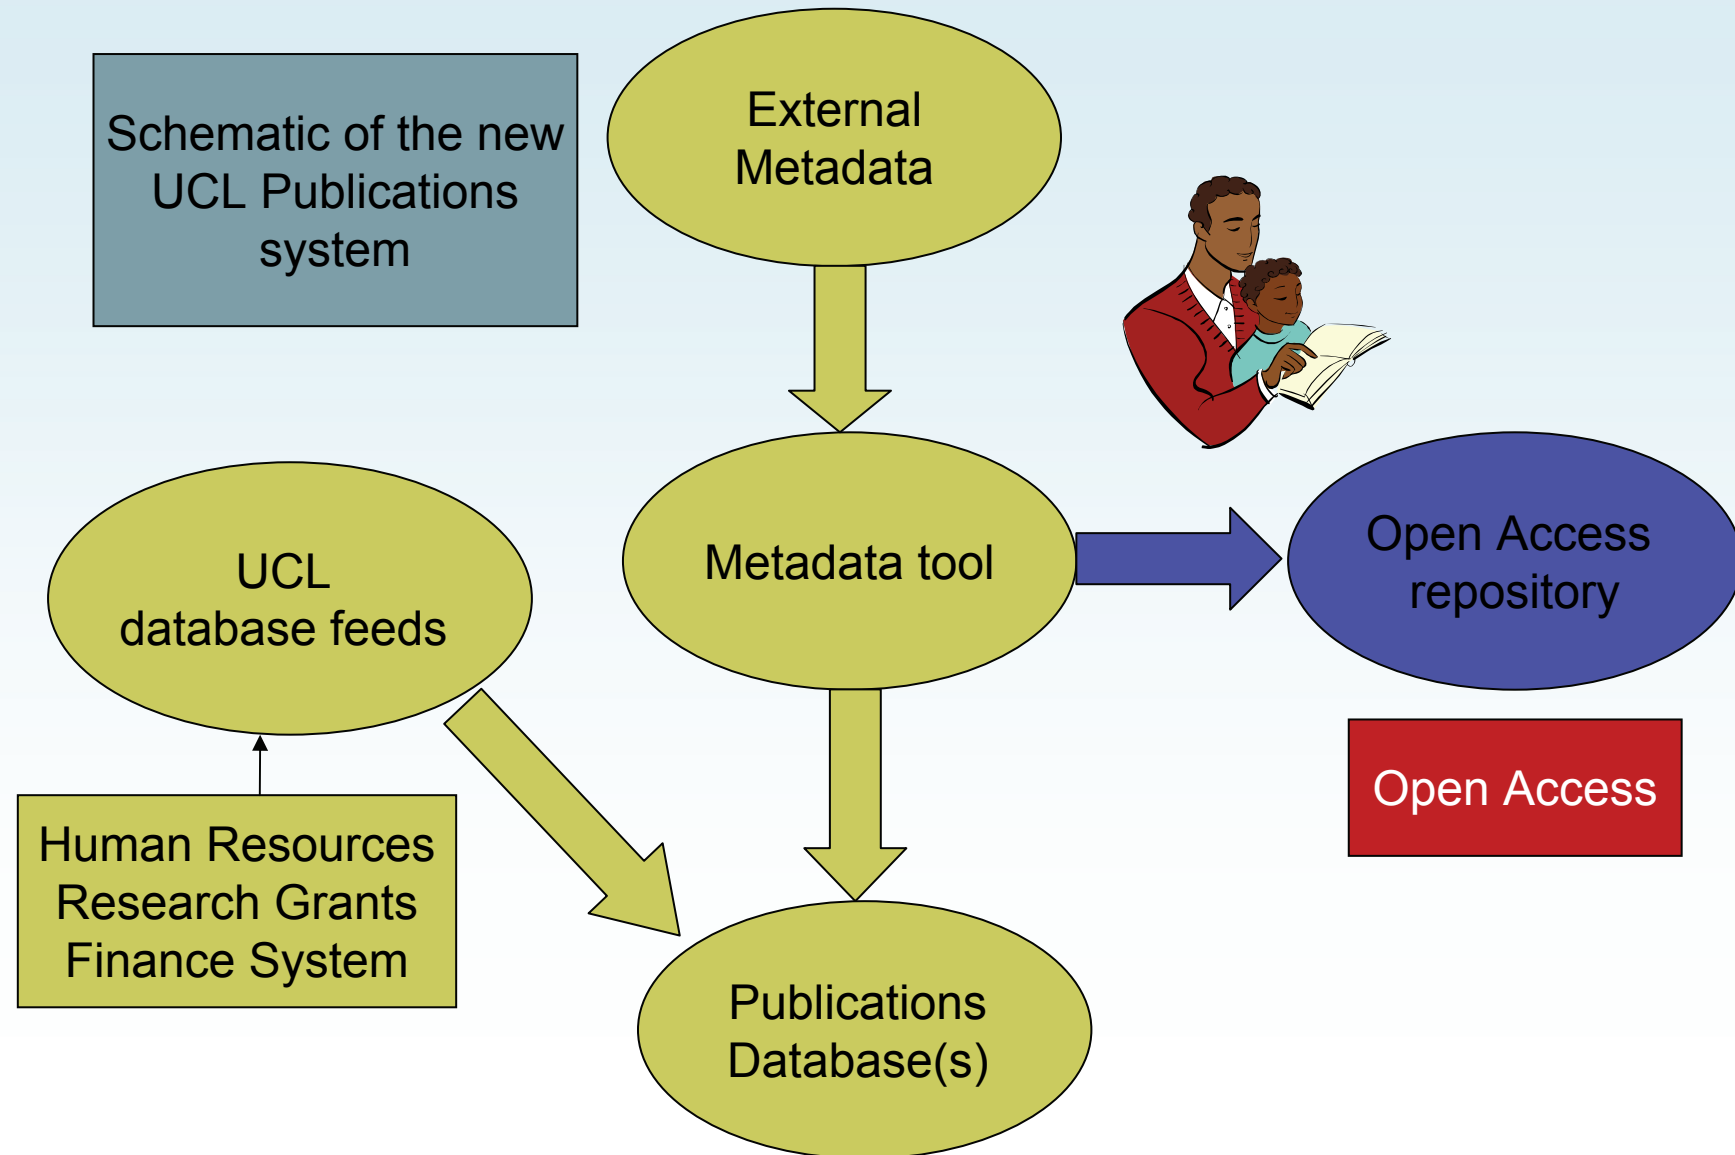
Schematic of the new UCL Publications system

External Metadata

UCL database feeds

Metadata tool

Open Access repository

Human Resources
Research Grants
Finance System

Open Access

Publications Database(s)